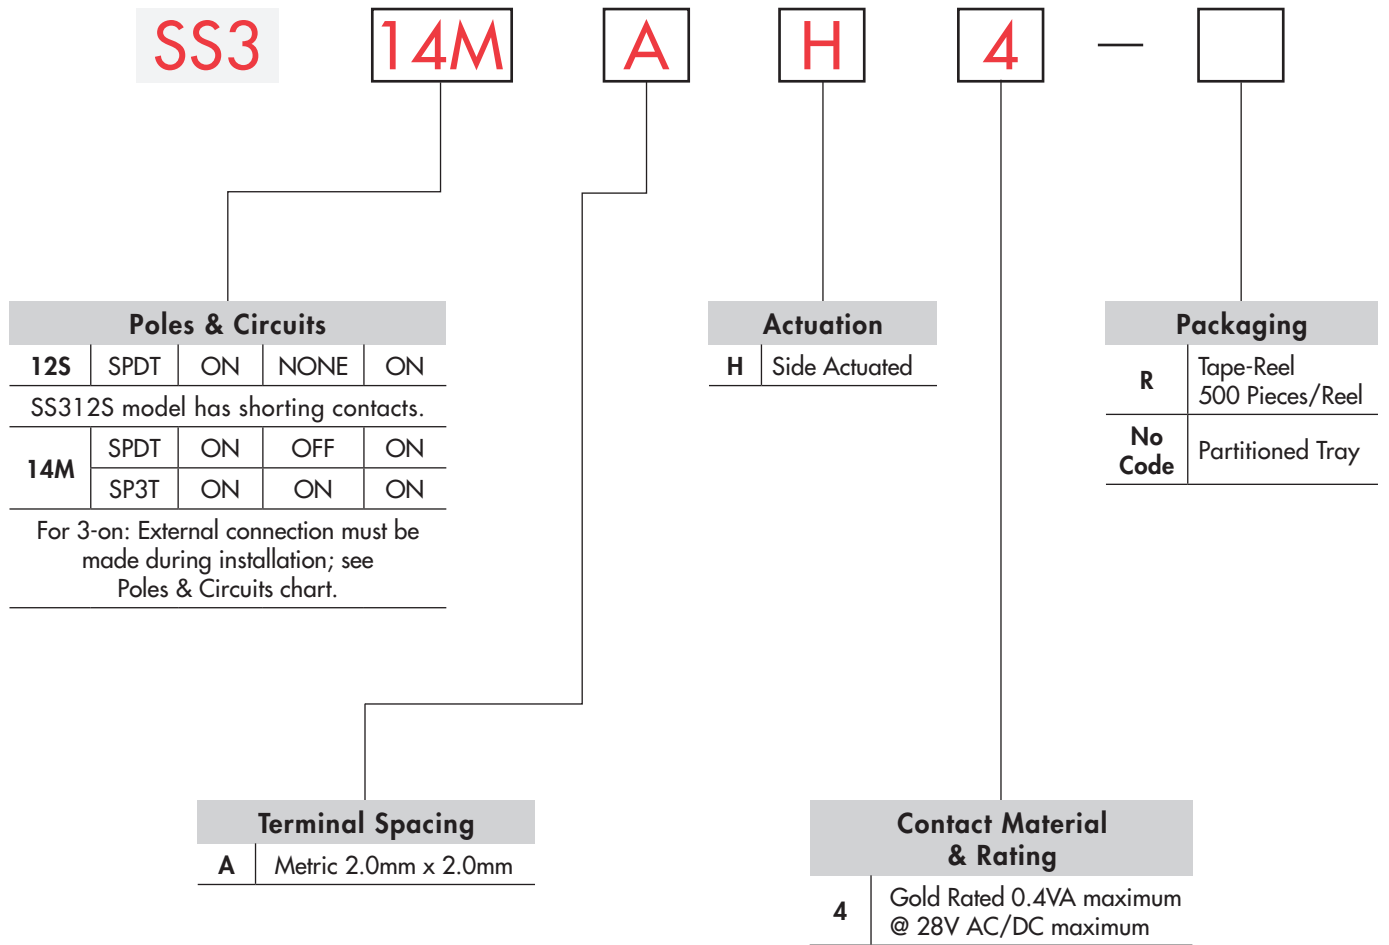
SS3 14M A H 4 —

Poles & Circuits

| 12S | SPDT | ON | NONE | ON |
|---|---|---|---|---|
| SS312S model has shorting contacts. | | | | |
| 14M | SPDT | ON | OFF | ON |
| | SP3T | ON | ON | ON |

For 3-on: External connection must be made during installation; see Poles & Circuits chart.

Actuation

| H | Side Actuated |
|---|---|

Packaging

| R | Tape-Reel 500 Pieces/Reel |
|---|---|
| No Code | Partitioned Tray |

Terminal Spacing

| A | Metric 2.0mm x 2.0mm |
|---|---|

Contact Material & Rating

| 4 | Gold Rated 0.4VA maximum @ 28V AC/DC maximum |
|---|---|